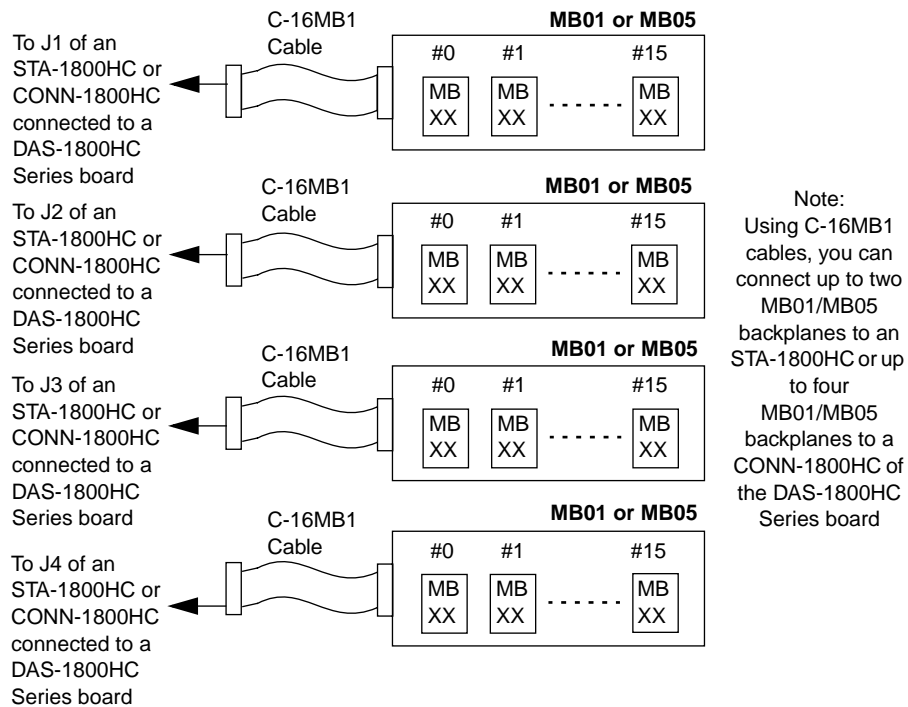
To J1 of an STA-1800HC or CONN-1800HC connected to a DAS-1800HC Series board

C-16MB1 Cable

MB01 or MB05

#0 #1 #15

MB XX MB XX ....... MB XX

To J2 of an STA-1800HC or CONN-1800HC connected to a DAS-1800HC Series board

C-16MB1 Cable

MB01 or MB05

#0 #1 #15

MB XX MB XX ....... MB XX

To J3 of an STA-1800HC or CONN-1800HC connected to a DAS-1800HC Series board

C-16MB1 Cable

MB01 or MB05

#0 #1 #15

MB XX MB XX ....... MB XX

To J4 of an STA-1800HC or CONN-1800HC connected to a DAS-1800HC Series board

C-16MB1 Cable

MB01 or MB05

#0 #1 #15

MB XX MB XX ....... MB XX

Note: Using C-16MB1 cables, you can connect up to two MB01/MB05 backplanes to an STA-1800HC or up to four MB01/MB05 backplanes to a CONN-1800HC of the DAS-1800HC Series board